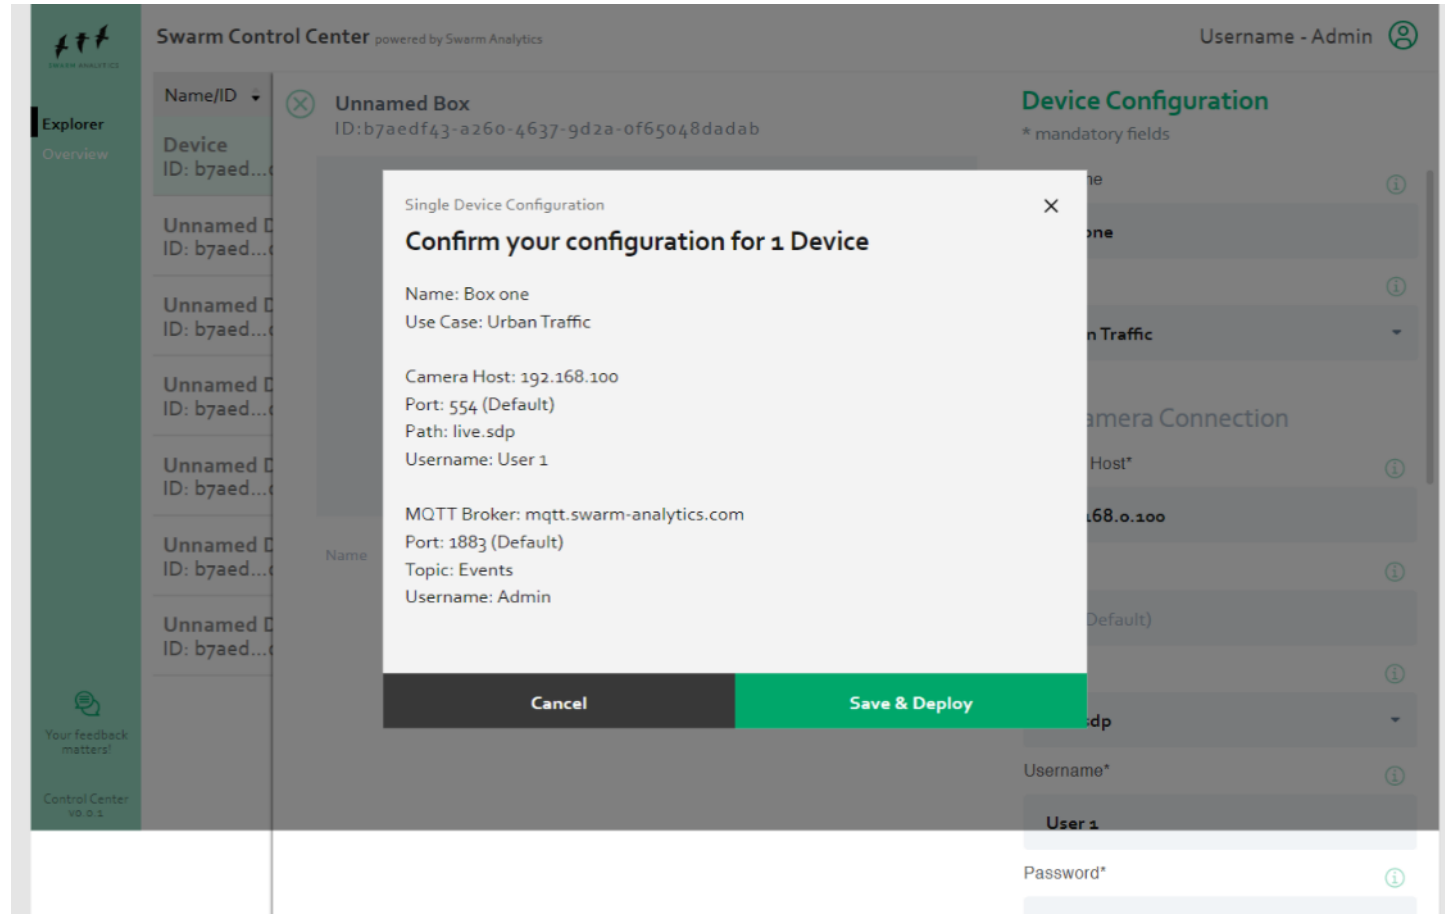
SWARM ANALYTICS

Swarm Control Center powered by Swarm Analytics

Username - Admin

Explorer
Overview

Name/ID

Device
ID: b7aed...

Unnamed D
ID: b7aed...

Unnamed D
ID: b7aed...

Unnamed D
ID: b7aed...

Unnamed D
ID: b7aed...

Unnamed D
ID: b7aed...

Unnamed D
ID: b7aed...

Your feedback matters!

Control Center v0.0.1

Unnamed Box
ID:b7aedf43-a260-4637-9d2a-0f65048dadab

Name

Device Configuration
* mandatory fields

ne

one

n Traffic

amera Connection

Host*

168.0.100

Default)

dp

Username*

User 1

Password*

Single Device Configuration

Confirm your configuration for 1 Device

Name: Box one
Use Case: Urban Traffic

Camera Host: 192.168.100
Port: 554 (Default)
Path: live.sdp
Username: User 1

MQTT Broker: mqtt.swarm-analytics.com
Port: 1883 (Default)
Topic: Events
Username: Admin

Cancel

Save & Deploy